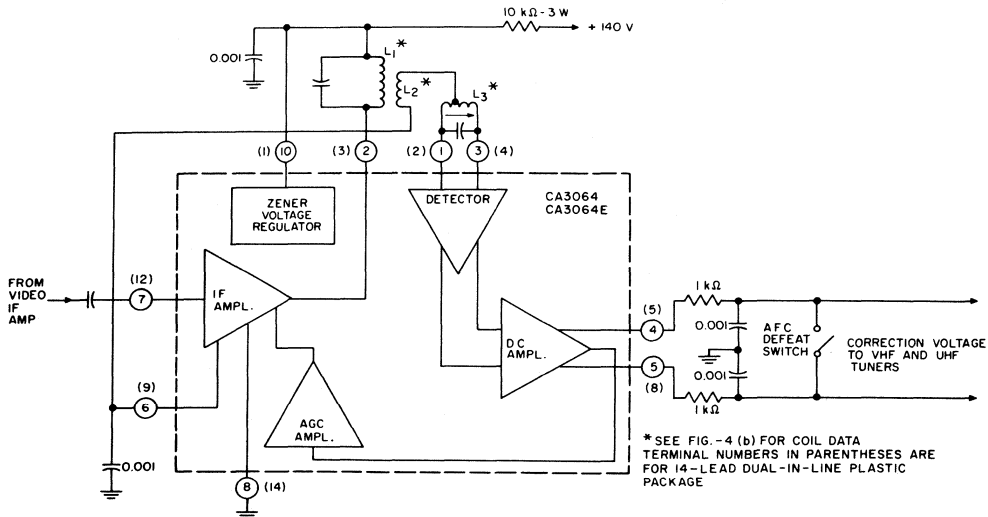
10 kΩ - 3 W

+ 140 V

0.001

$L_1$*

$L_2$*

$L_3$*

(1) 10

(3) 2

(2) 1

3 (4)

CA3064
CA3064E

ZENER VOLTAGE REGULATOR

DETECTOR

FROM VIDEO IF AMP

(12)
7

IF AMPL.

DC AMPL.

(5)
4

5
(8)

1 kΩ

0.001

0.001

1 kΩ

AFC DEFEAT SWITCH

CORRECTION VOLTAGE TO VHF AND UHF TUNERS

(9)
6

AGC AMPL.

0.001

8 (14)

*SEE FIG.-4 (b) FOR COIL DATA
TERMINAL NUMBERS IN PARENTHESES ARE FOR 14-LEAD DUAL-IN-LINE PLASTIC PACKAGE